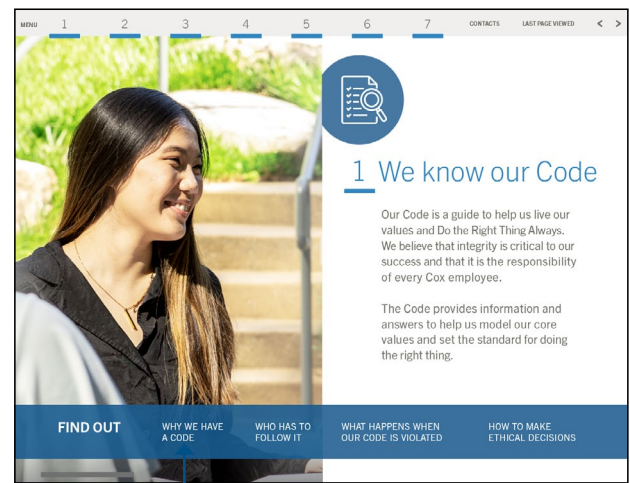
MENU 1 2 3 4 5 6 7 CONTACTS LAST PAGE VIEWED < >

1 We know our Code

Our Code is a guide to help us live our values and Do the Right Thing Always. We believe that integrity is critical to our success and that it is the responsibility of every Cox employee.

The Code provides information and answers to help us model our core values and set the standard for doing the right thing.

FIND OUT

WHY WE HAVE A CODE

WHO HAS TO FOLLOW IT

WHAT HAPPENS WHEN OUR CODE IS VIOLATED

HOW TO MAKE ETHICAL DECISIONS